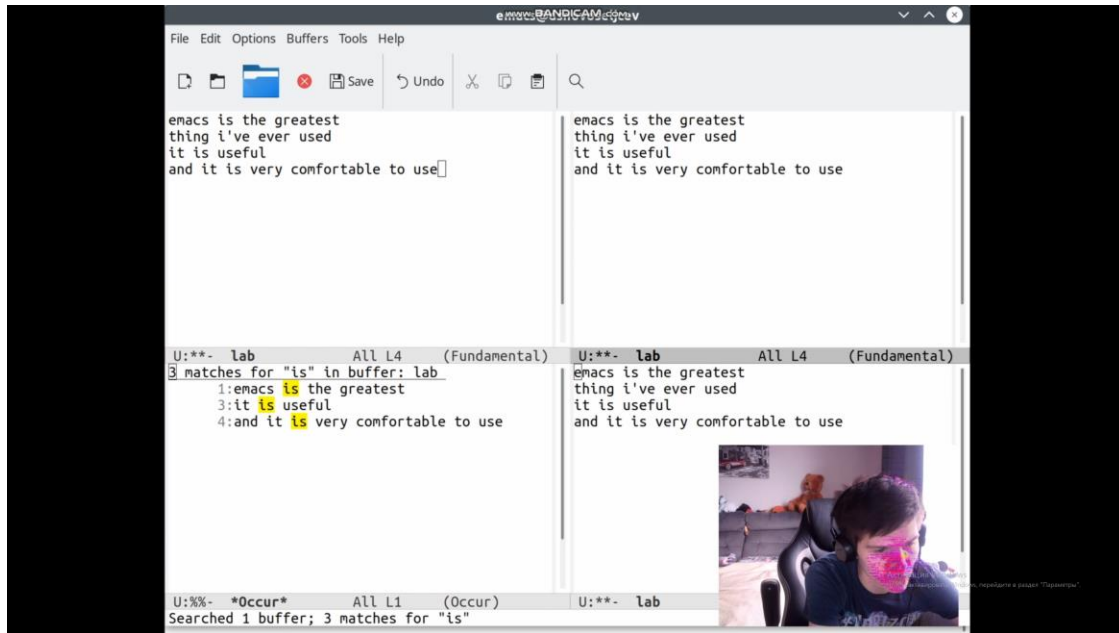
www.BANDICAM.com

File Edit Options Buffers Tools Help

Save Undo

emacs is the greatest
thing i've ever used
it is useful
and it is very comfortable to use

emacs is the greatest
thing i've ever used
it is useful
and it is very comfortable to use

U:**- lab All L4 (Fundamental)

U:**- lab All L4 (Fundamental)

3 matches for "is" in buffer: lab
1:emacs is the greatest
3:it is useful
4:and it is very comfortable to use

emacs is the greatest
thing i've ever used
it is useful
and it is very comfortable to use

U:%%- *Occur* All L1 (Occur)

U:**- lab

Searched 1 buffer; 3 matches for "is"